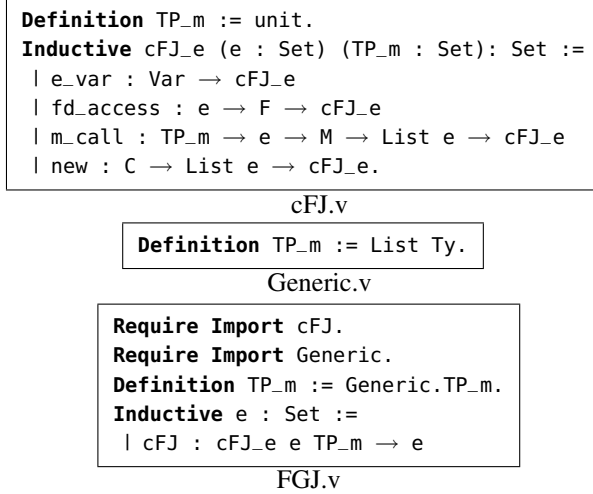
Definition TP_m := unit.
Inductive cFJ_e (e : Set) (TP_m : Set): Set :=
| e_var : Var → cFJ_e
| fd_access : e → F → cFJ_e
| m_call : TP_m → e → M → List e → cFJ_e
| new : C → List e → cFJ_e.

cFJ.v

Definition TP_m := List Ty.

Generic.v

Require Import cFJ.
Require Import Generic.
Definition TP_m := Generic.TP_m.
Inductive e : Set :=
| cFJ : cFJ_e e TP_m → e

FGJ.v